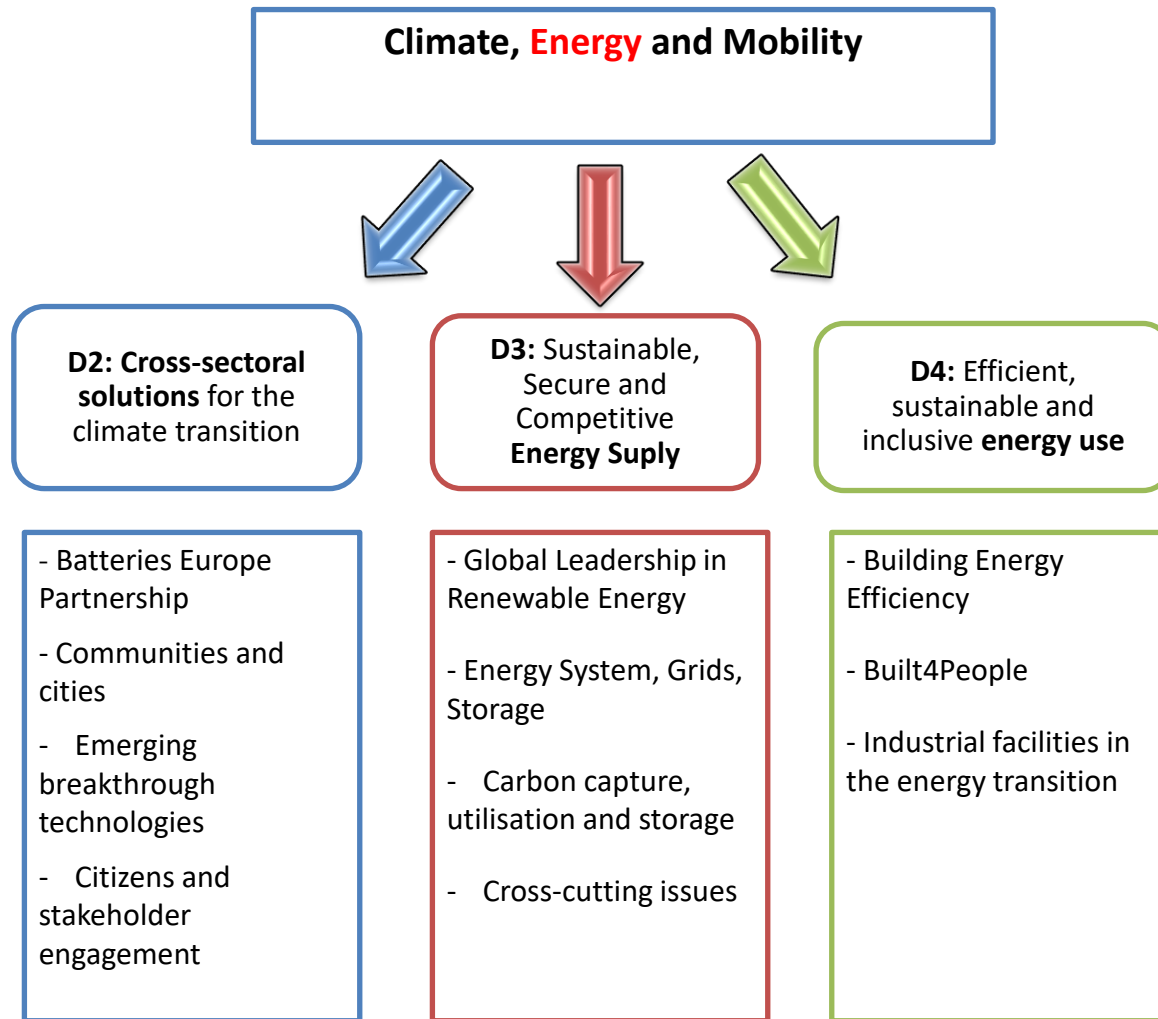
Climate, Energy and Mobility

D2: Cross-sectoral solutions for the climate transition

D3: Sustainable, Secure and Competitive Energy Suply

D4: Efficient, sustainable and inclusive energy use

- Batteries Europe Partnership

- Communities and cities

- Emerging breakthrough technologies

- Citizens and stakeholder engagement

- Global Leadership in Renewable Energy

- Energy System, Grids, Storage

- Carbon capture, utilisation and storage

- Cross-cutting issues

- Building Energy Efficiency

- Built4People

- Industrial facilities in the energy transition